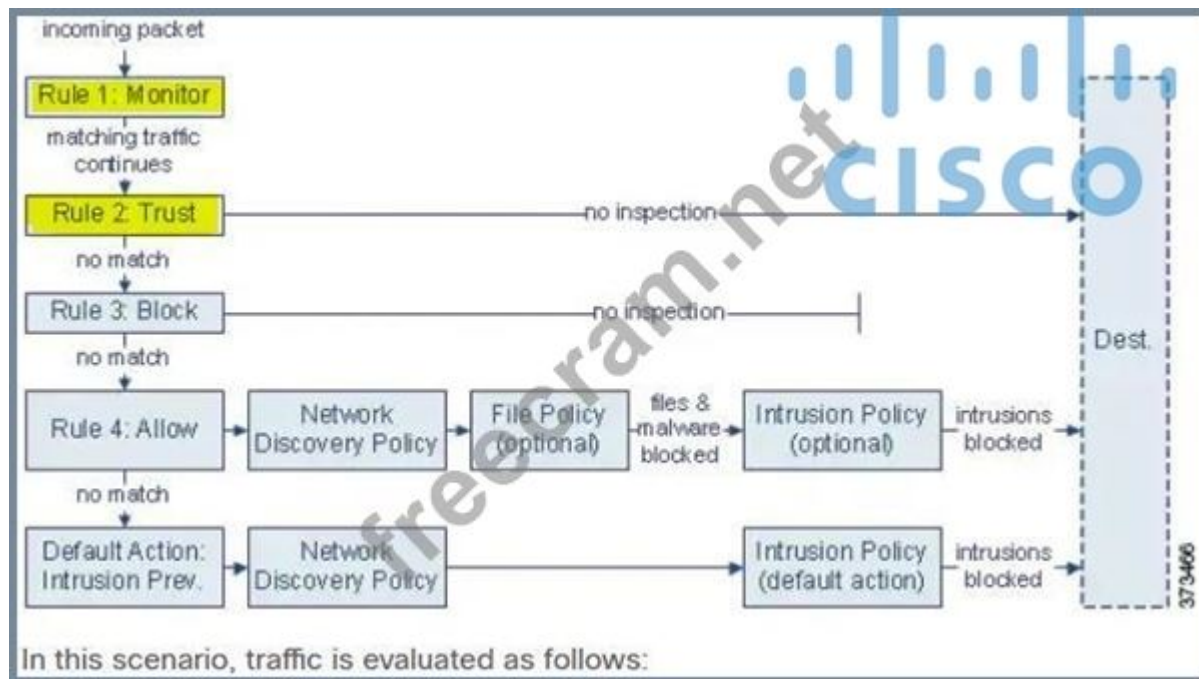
incoming packet

Rule 1: Monitor

matching traffic continues

Rule 2: Trust

no inspection

no match

Rule 3: Block

no inspection

no match

Rule 4: Allow

Network Discovery Policy

File Policy (optional)

files & malware blocked

Intrusion Policy (optional)

intrusions blocked

no match

Default Action: Intrusion Prev.

Network Discovery Policy

Intrusion Policy (default action)

intrusions blocked

Dest.

373466

CISCO

freecram.net

In this scenario, traffic is evaluated as follows: